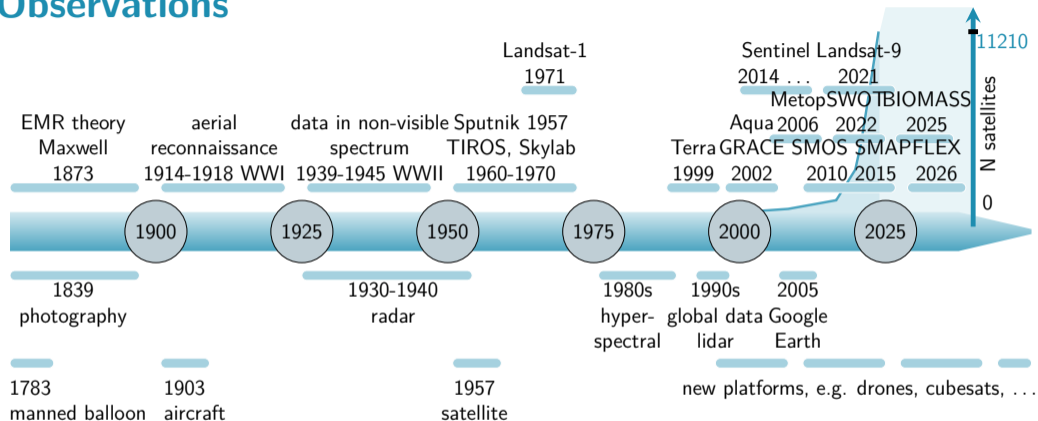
Observations

Landsat-1
1971

Sentinel Landsat-9
2014 . . . 2021

11210

Metop SWOT BIOMASS
Aqua 2006 2022 2025

EMR theory
Maxwell
1873

aerial
reconnaissance
1914-1918 WWI

data in non-visible
spectrum
1939-1945 WWII

Sputnik 1957
TIROS, Skylab
1960-1970

Terra GRACE SMOS SMAP FLEX
1999 2002 2010 2015 2026

N satellites

0

1900 1925 1950 1975 2000 2025

1839
photography

1930-1940
radar

1980s
hyper-
spectral

1990s
global data
lidar

2005
Google
Earth

1783
manned balloon

1903
aircraft

1957
satellite

new platforms, e.g. drones, cubesats, . . .